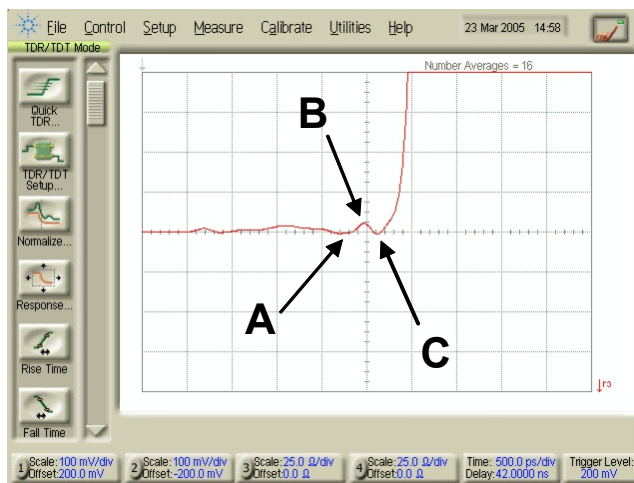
File Control Setup Measure Calibrate Utilities Help 23 Mar 2005 14:58

TDR/TDT Mode

Quick TDR...

TDR/TDT Setup...

Normalize...

Response...

Rise Time

Fall Time

Number Averages = 16

B

A

C

r3

1 Scale: 100 mV/div Offset: 200.0 mV

2 Scale: 100 mV/div Offset: -200.0 mV

3 Scale: 25.0 Ω/div Offset: 0.0 Ω

4 Scale: 25.0 Ω/div Offset: 0.0 Ω

Time: 500.0 ps/div Delay: 42.0000 ns

Trigger Level: 200 mV